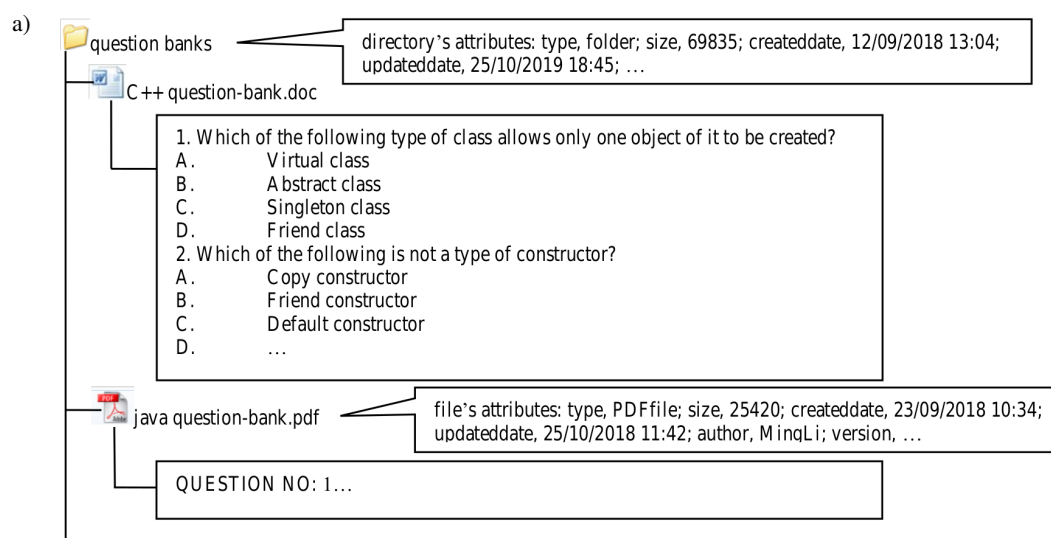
a)

question banks

directory's attributes: type, folder; size, 69835; createddate, 12/09/2018 13:04; updateddate, 25/10/2019 18:45; ...

C++ question-bank.doc

1. Which of the following type of class allows only one object of it to be created?
A. Virtual class
B. Abstract class
C. Singleton class
D. Friend class
2. Which of the following is not a type of constructor?
A. Copy constructor
B. Friend constructor
C. Default constructor
D. ...

PDF

java question-bank.pdf

file's attributes: type, PDFfile; size, 25420; createddate, 23/09/2018 10:34; updateddate, 25/10/2018 11:42; author, MingLi; version, ...

QUESTION NO: 1...